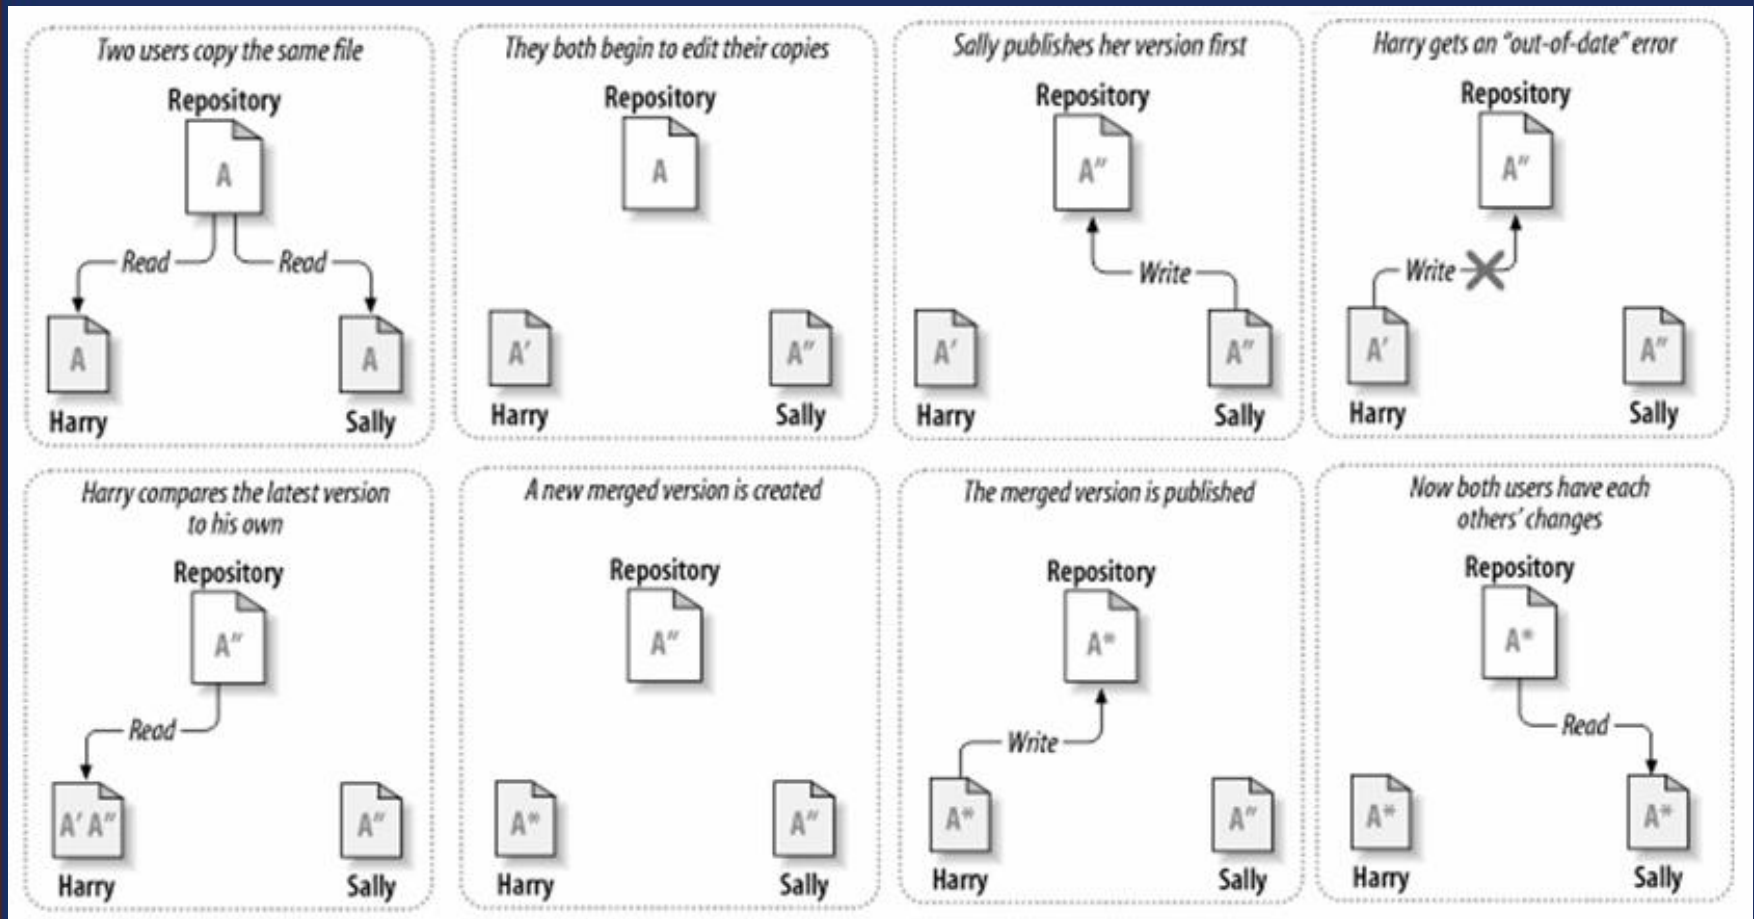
Two users copy the same file

Repository

A

Read

Read

A

A

Harry

Sally

They both begin to edit their copies

Repository

A

A'

A"

Harry

Sally

Sally publishes her version first

Repository

A"

Write

A'

A"

Harry

Sally

Harry gets an "out-of-date" error

Repository

A"

Write

A'

A"

Harry

Sally

Harry compares the latest version to his own

Repository

A"

Read

A' A"

A"

Harry

Sally

A new merged version is created

Repository

A"

A*

A"

Harry

Sally

The merged version is published

Repository

A*

Write

A*

A"

Harry

Sally

Now both users have each others' changes

Repository

A*

Read

A*

A*

Harry

Sally